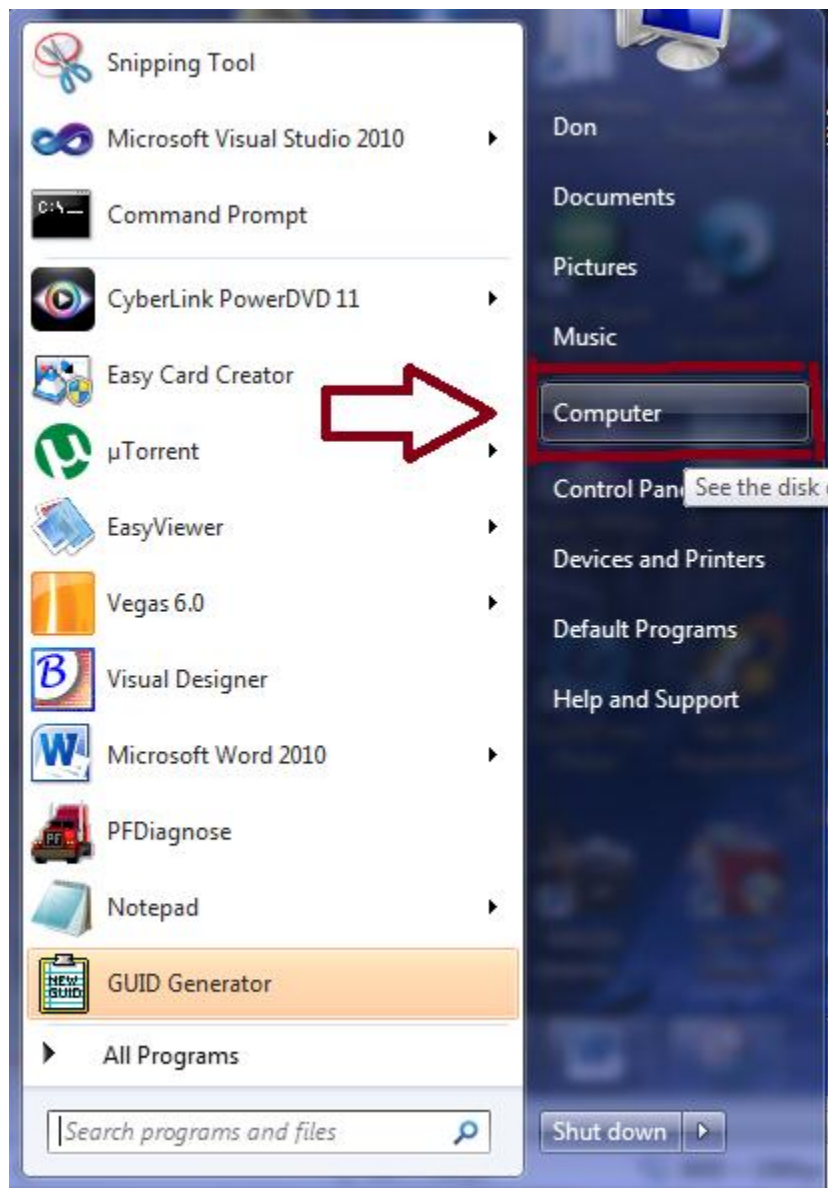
Snipping Tool
Microsoft Visual Studio 2010
C:\_
Command Prompt
CyberLink PowerDVD 11
Easy Card Creator
µTorrent
EasyViewer
Vegas 6.0
Visual Designer
Microsoft Word 2010
PF
PFDiagnose
Notepad
NEW GUID
GUID Generator
All Programs
Search programs and files

Don
Documents
Pictures
Music
Computer
Control Pan
See the disk
Devices and Printers
Default Programs
Help and Support
Shut down